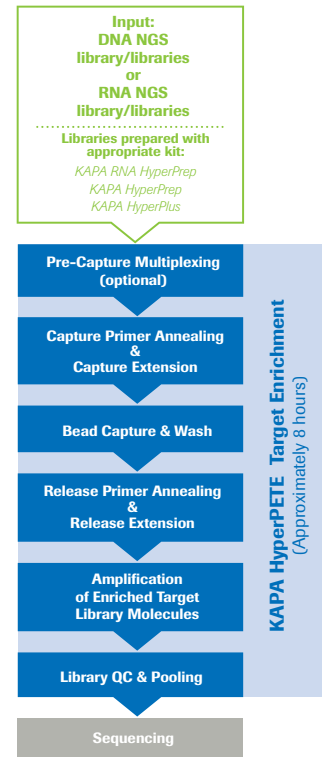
Input:
DNA NGS
library/libraries
or
RNA NGS
library/libraries

Libraries prepared with appropriate kit:
KAPA RNA HyperPrep
KAPA HyperPrep
KAPA HyperPlus

Pre-Capture Multiplexing (optional)

Capture Primer Annealing & Capture Extension

Bead Capture & Wash

Release Primer Annealing & Release Extension

Amplification of Enriched Target Library Molecules

Library QC & Pooling

Sequencing

KAPA HyperPETE Target Enrichment
(Approximately 8 hours)